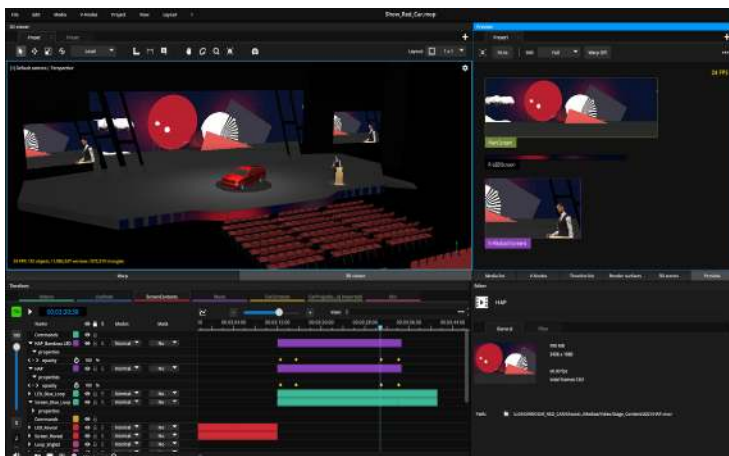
File Edit Media Project View Layout

Show_Red_Car.mxp

3D viewer

Preview

Layout

1 x 1

24 FPS

Main

Full

Preview

Rear_Logo

LEDScreen

Media

3D viewer

Timeline

00:03:20:18

Name

Mode

Mask

Commands

properties

opacity

Normal

Media list

Files

HAP

General

Path